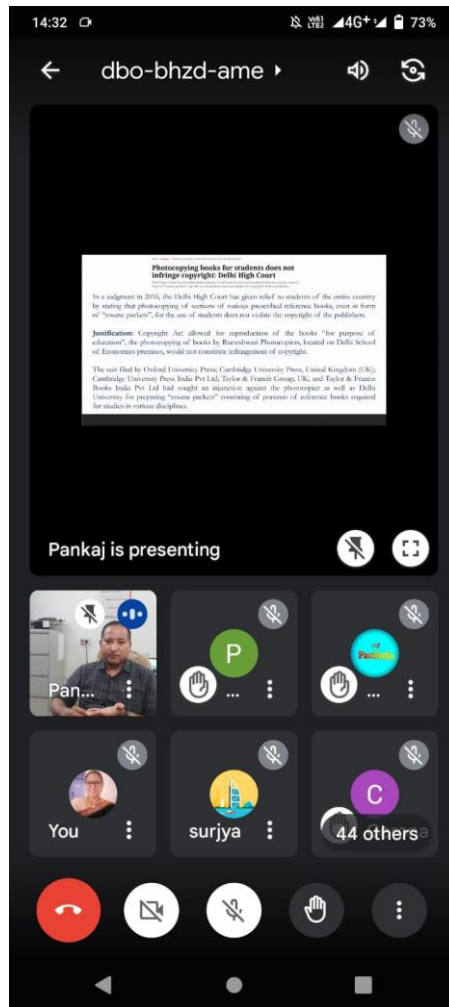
14:32

4G+ 73%

dbo-bhzd-ame

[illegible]

Photocopying books for students does not infringe copyright: Delhi High Court

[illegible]

In a judgment in 2016, the Delhi High Court has given relief to students of the entire country by stating that photocopying of sections of various prescribed reference books, even in form of "course packs", for the use of students does not violate the copyright of the publishers.

Justification: Copyright Act allowed for reproduction of the books "for purpose of education", the photocopying of books by Rameshwari Photocopiers, located on Delhi School of Economics premises, would not constitute infringement of copyright.

The suit filed by Oxford University Press, Cambridge University Press, United Kingdom (UK); Cambridge University Press India Pvt Ltd; Taylor & Francis Group, UK; and Taylor & Francis Books India Pvt Ltd had sought an injunction against the photocopier as well as Delhi University for preparing "course packs" consisting of portions of reference books required for studies in various disciplines.

Pankaj is presenting

Pan...

P

...

...

You

surjya

C

44 others